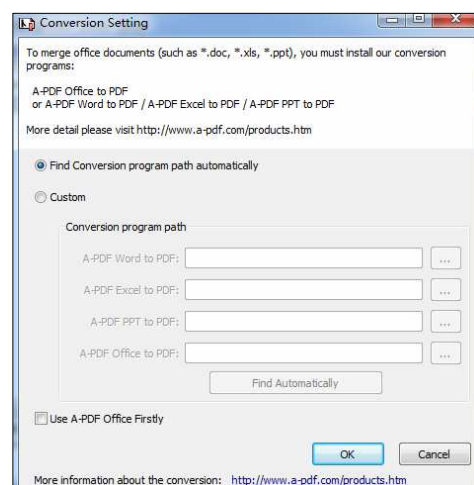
Conversion Setting

To merge office documents (such as *.doc, *.xls, *.ppt), you must install our conversion programs:

A-PDF Office to PDF
or A-PDF Word to PDF / A-PDF Excel to PDF / A-PDF PPT to PDF

More detail please visit http://www.a-pdf.com/products.htm

Find Conversion program path automatically

Custom

Conversion program path

A-PDF Word to PDF: ...

A-PDF Excel to PDF: ...

A-PDF PPT to PDF: ...

A-PDF Office to PDF: ...

Find Automatically

Use A-PDF Office Firstly

OK Cancel

More information about the conversion: http://www.a-pdf.com/products.htm